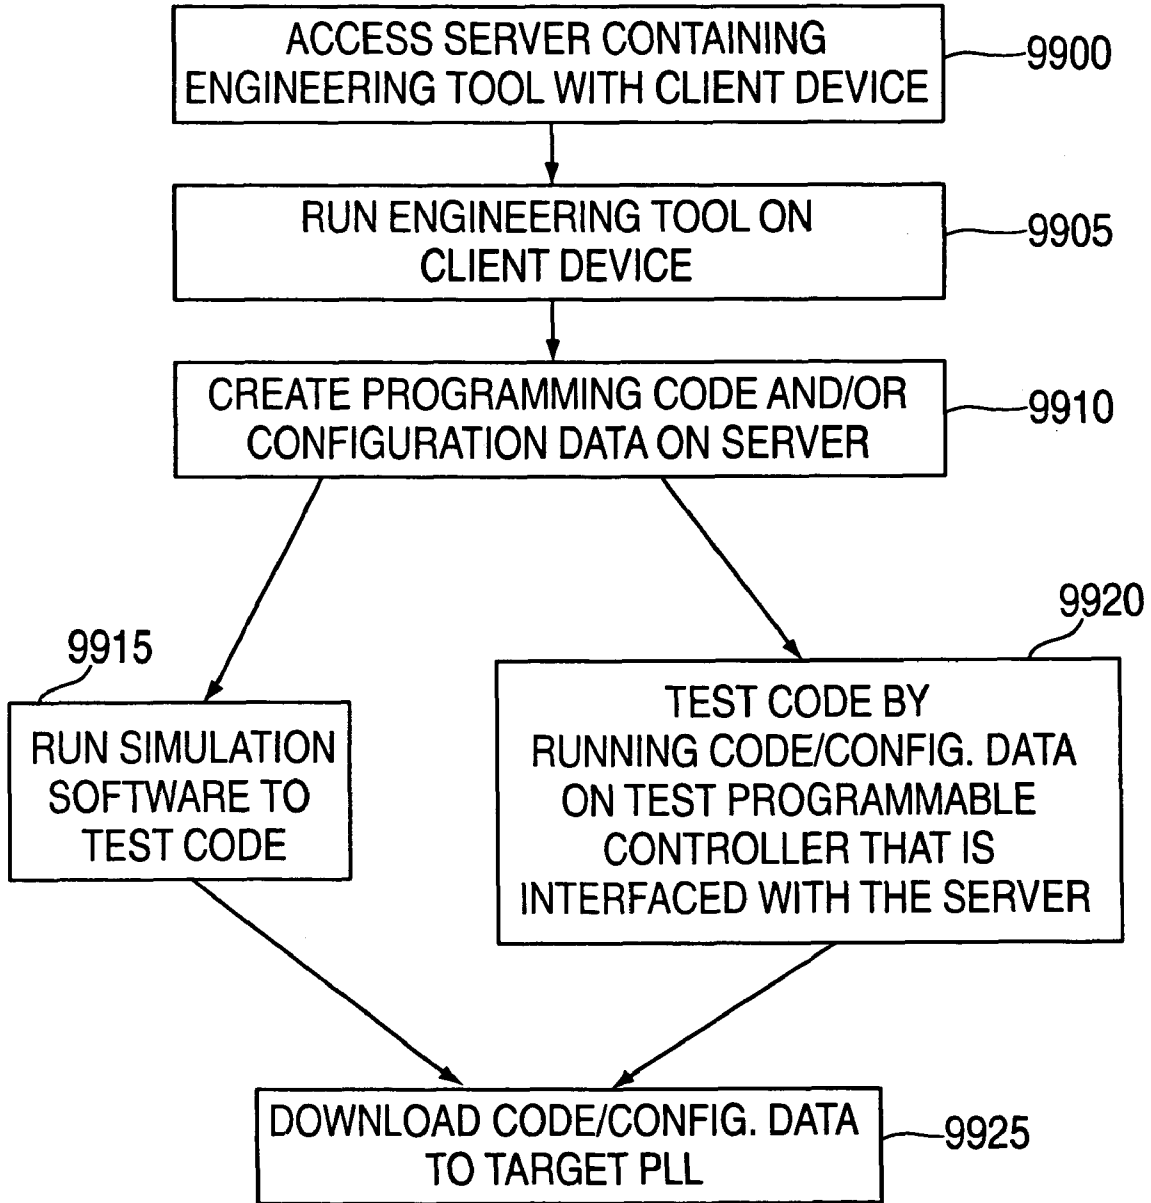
ACCESS SERVER CONTAINING ENGINEERING TOOL WITH CLIENT DEVICE

9900

RUN ENGINEERING TOOL ON CLIENT DEVICE

9905

CREATE PROGRAMMING CODE AND/OR CONFIGURATION DATA ON SERVER

9910

9915

RUN SIMULATION SOFTWARE TO TEST CODE

9920

TEST CODE BY RUNNING CODE/CONFIG. DATA ON TEST PROGRAMMABLE CONTROLLER THAT IS INTERFACED WITH THE SERVER

DOWNLOAD CODE/CONFIG. DATA TO TARGET PLL

9925